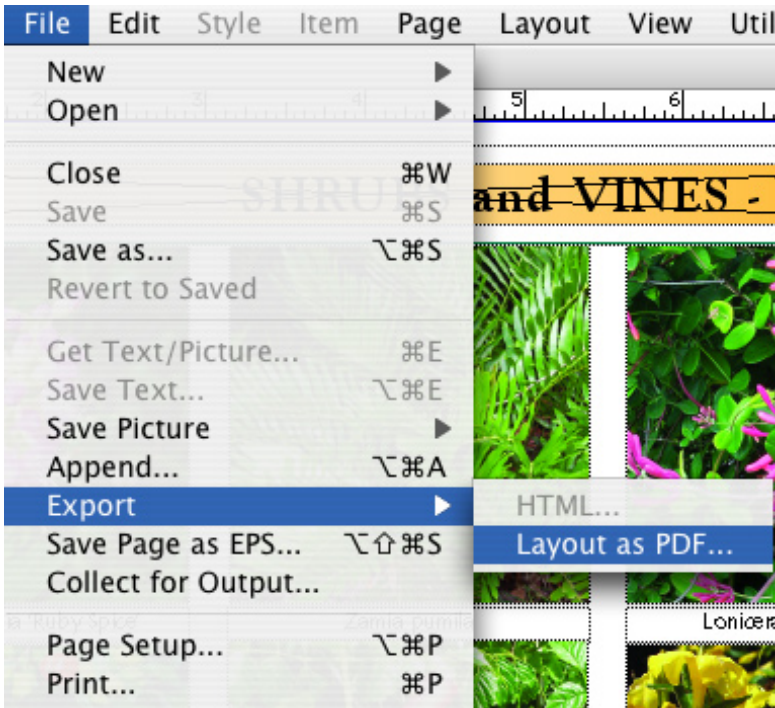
File Edit Style Item Page Layout View Util

New
Open

Close ⌘W
Save ⌘S
Save as... ⌥⌘S
Revert to Saved

Get Text/Picture... ⌘E
Save Text... ⌥⌘E
Save Picture
Append... ⌥⌘A
Export
Save Page as EPS... ⌥⇧⌘S
Collect for Output...

Page Setup... ⌥⌘P
Print... ⌘P

HTML...
Layout as PDF...

5 6

SHRUBS and VINES -

a 'Ruby Spike' Zamia pumila Lonicera